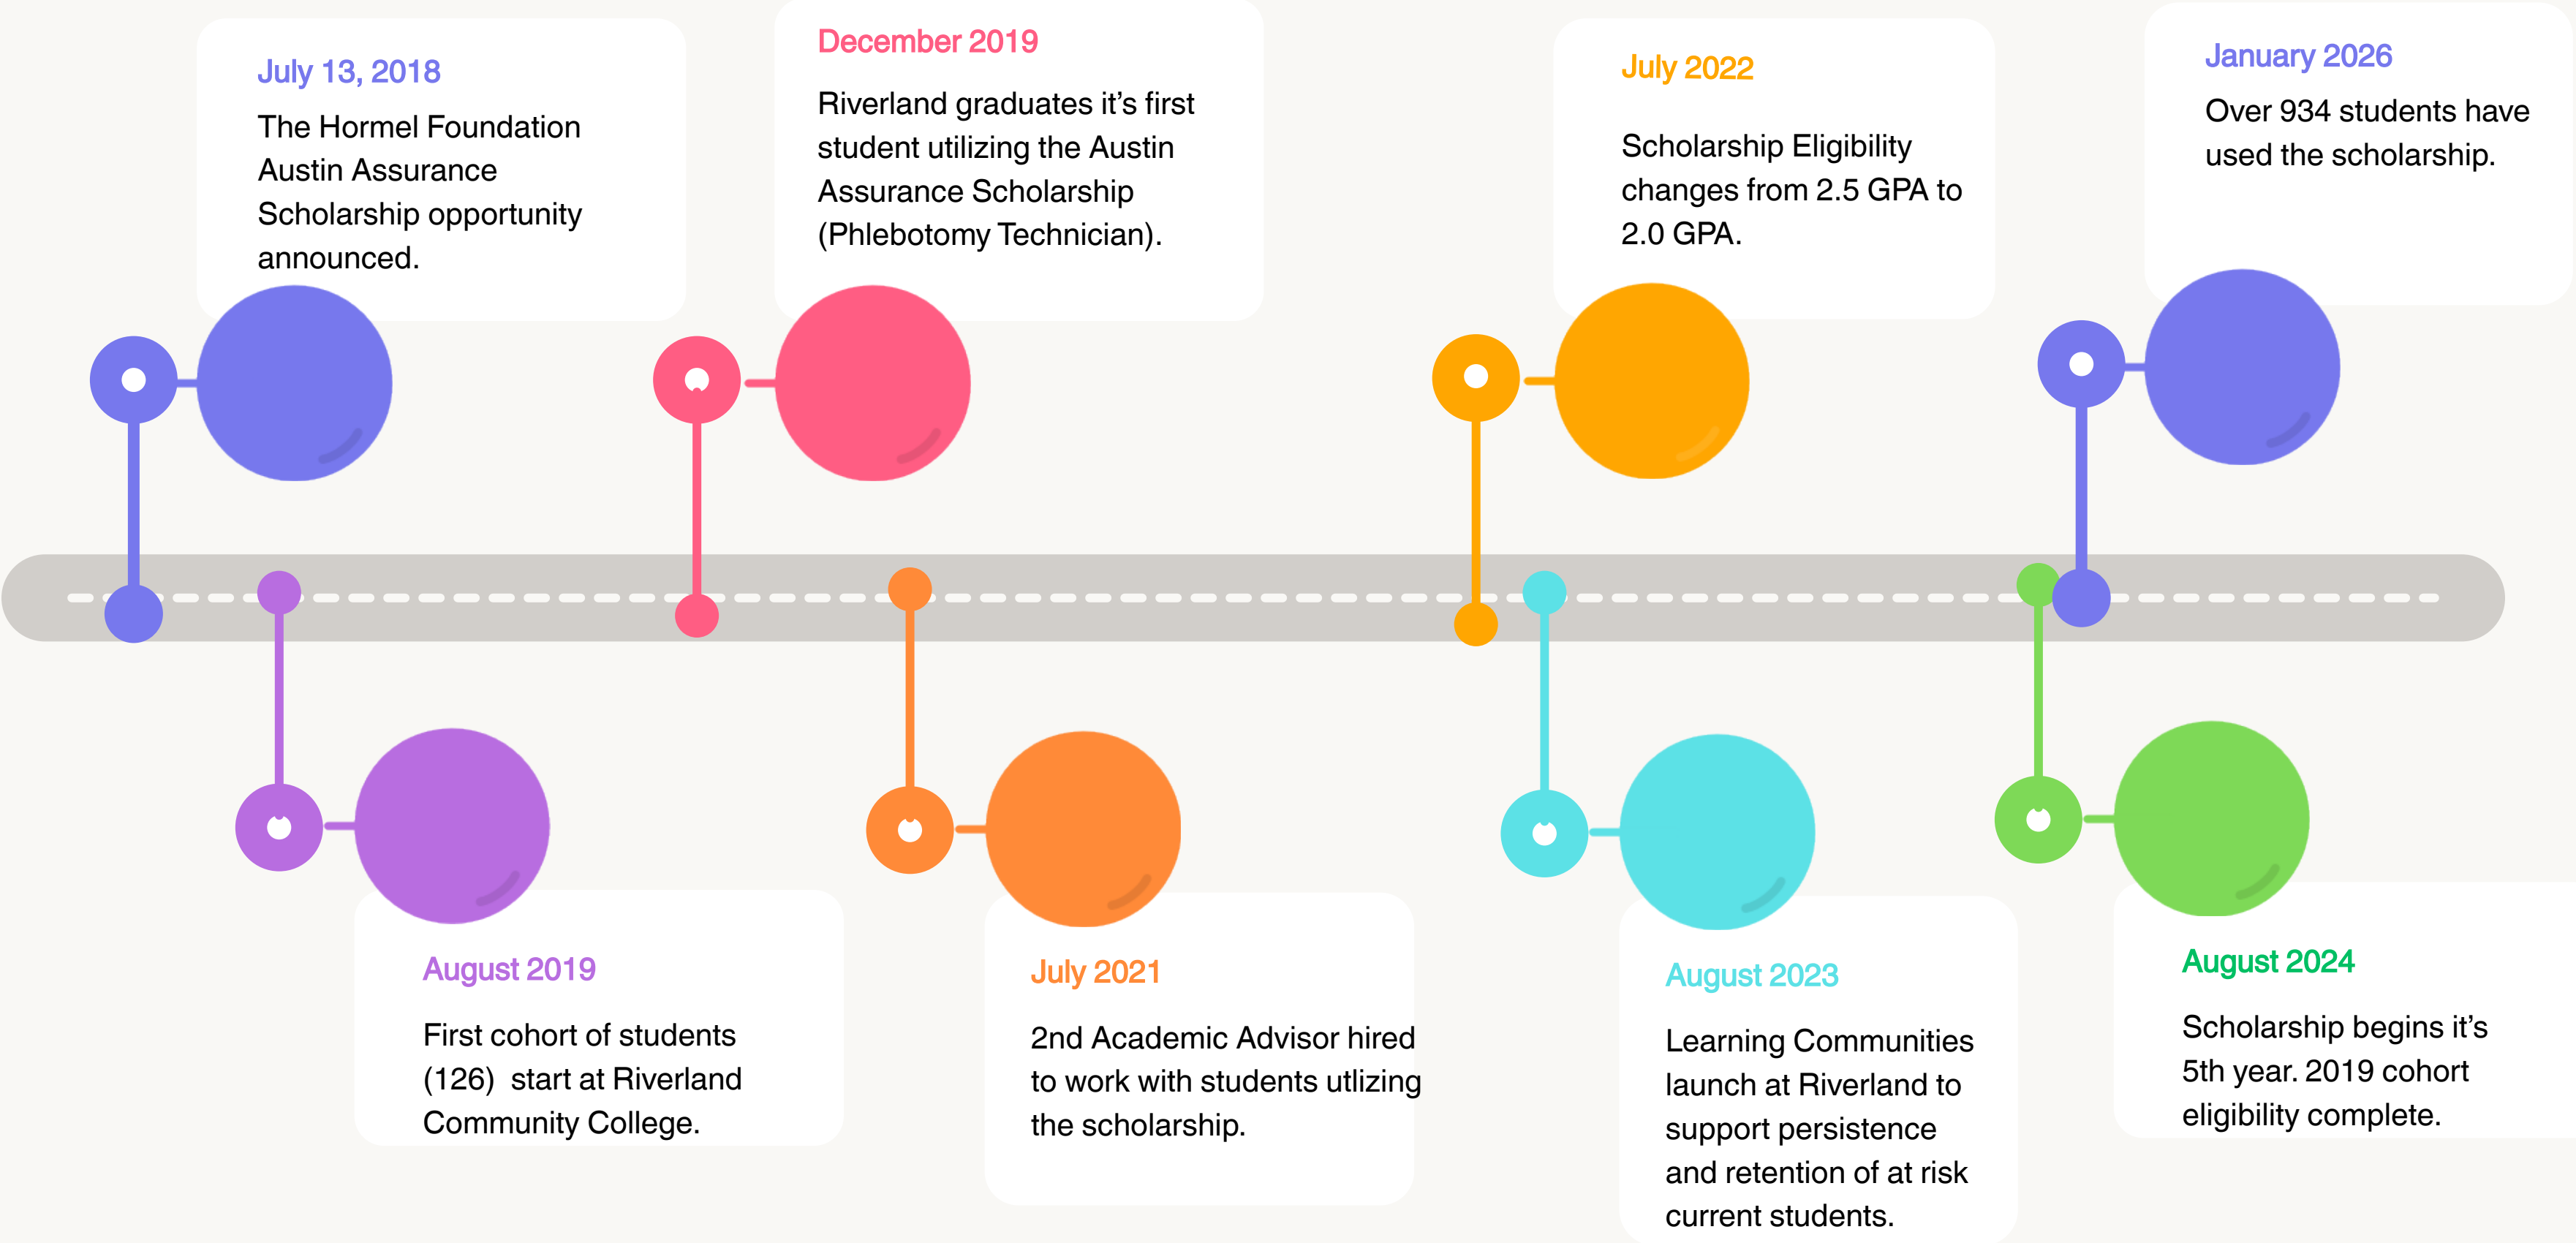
July 13, 2018
The Hormel Foundation Austin Assurance Scholarship opportunity announced.

August 2019
First cohort of students (126)  start at Riverland Community College.

December 2019
Riverland graduates it’s first student utilizing the Austin Assurance Scholarship (Phlebotomy Technician).

July 2021
2nd Academic Advisor hired to work with students utlizing the scholarship.

July 2022
Scholarship Eligibility changes from 2.5 GPA to 2.0 GPA.

August 2023
Learning Communities launch at Riverland to support persistence and retention of at risk current students.

August 2024
Scholarship begins it’s 5th year. 2019 cohort eligibility complete.

January 2026
Over 934 students have used the scholarship.